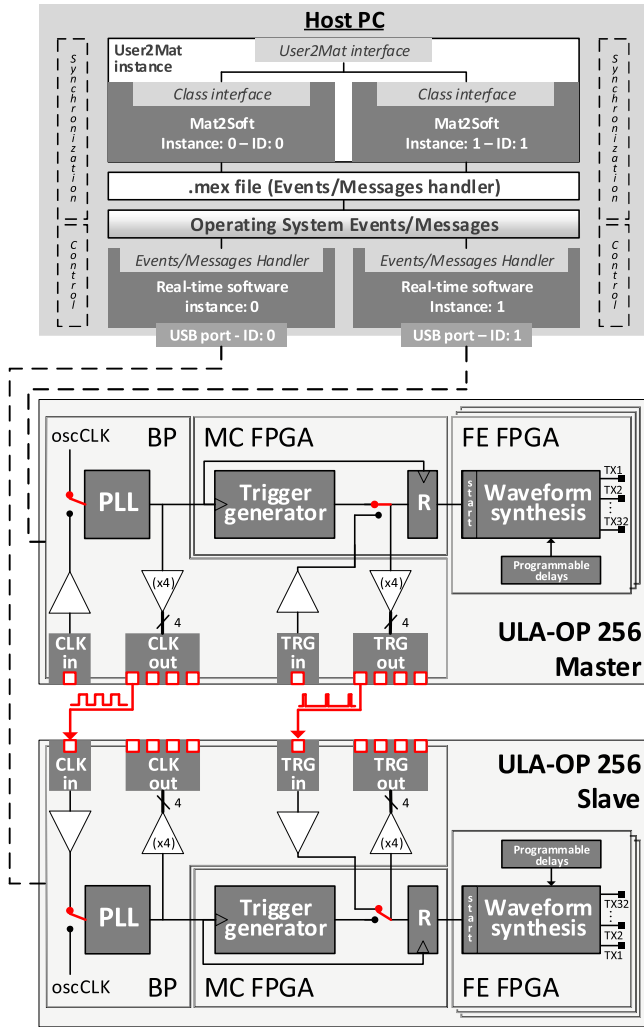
Host PC

Synchronization

User2Mat instance

User2Mat interface

Synchronization

Class interface

Mat2Soft
Instance: 0 – ID: 0

Class interface

Mat2Soft
Instance: 1 – ID: 1

.mex file (Events/Messages handler)

Control

Operating System Events/Messages

Control

Events/Messages Handler

Real-time software
instance: 0

Events/Messages Handler

Real-time software
Instance: 1

USB port - ID: 0

USB port – ID: 1

oscCLK

BP

MC FPGA

FE FPGA

PLL

Trigger generator

R

start

Waveform synthesis

TX1
TX2
⋮
TX32

Programmable delays

(x4)

4

(x4)

4

CLK in

CLK out

TRG in

TRG out

ULA-OP 256
Master

CLK in

CLK out

TRG in

TRG out

ULA-OP 256
Slave

4

(x4)

4

(x4)

Programmable delays

PLL

Trigger generator

R

start

Waveform synthesis

TX32
⋮
TX2
TX1

oscCLK

BP

MC FPGA

FE FPGA